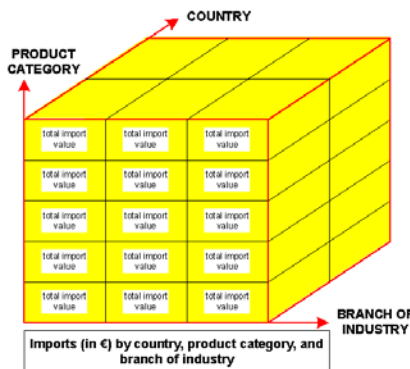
COUNTRY

PRODUCT CATEGORY

total import value

total import value

total import value

total import value

total import value

total import value

total import value

total import value

total import value

total import value

total import value

total import value

total import value

total import value

total import value

BRANCH OF INDUSTRY

Imports (in €) by country, product category, and branch of industry